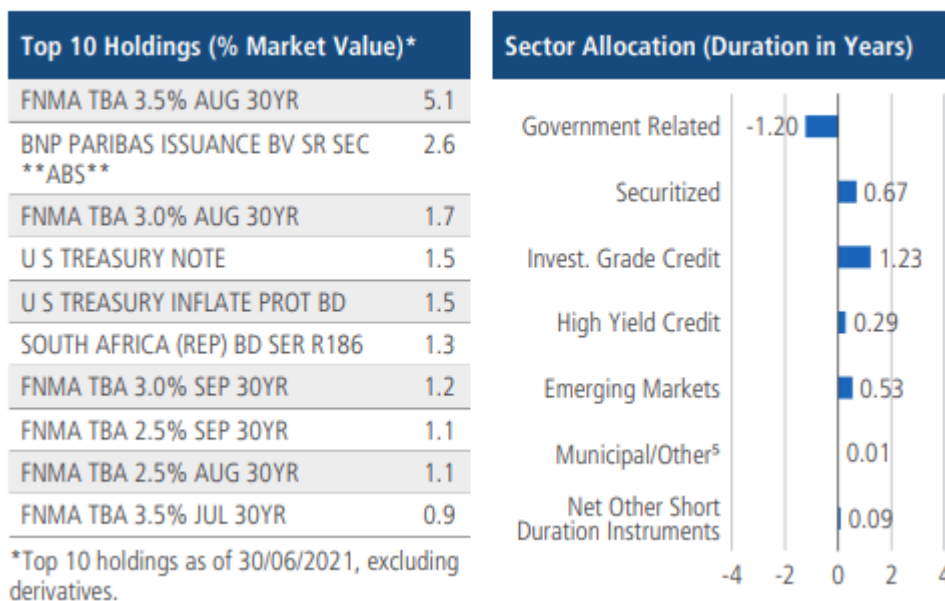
Top 10 Holdings (% Market Value)*

| | |
|---|---|
| FNMA TBA 3.5% AUG 30YR | 5.1 |
| BNP PARIBAS ISSUANCE BV SR SEC \*\*ABS\*\* | 2.6 |
| FNMA TBA 3.0% AUG 30YR | 1.7 |
| U S TREASURY NOTE | 1.5 |
| U S TREASURY INFLATE PROT BD | 1.5 |
| SOUTH AFRICA (REP) BD SER R186 | 1.3 |
| FNMA TBA 3.0% SEP 30YR | 1.2 |
| FNMA TBA 2.5% SEP 30YR | 1.1 |
| FNMA TBA 2.5% AUG 30YR | 1.1 |
| FNMA TBA 3.5% JUL 30YR | 0.9 |

*Top 10 holdings as of 30/06/2021, excluding derivatives.

Sector Allocation (Duration in Years)

Government Related -1.20
Securitized 0.67
Invest. Grade Credit 1.23
High Yield Credit 0.29
Emerging Markets 0.53
Municipal/Other⁵ 0.01
Net Other Short Duration Instruments 0.09

-4 -2 0 2 4